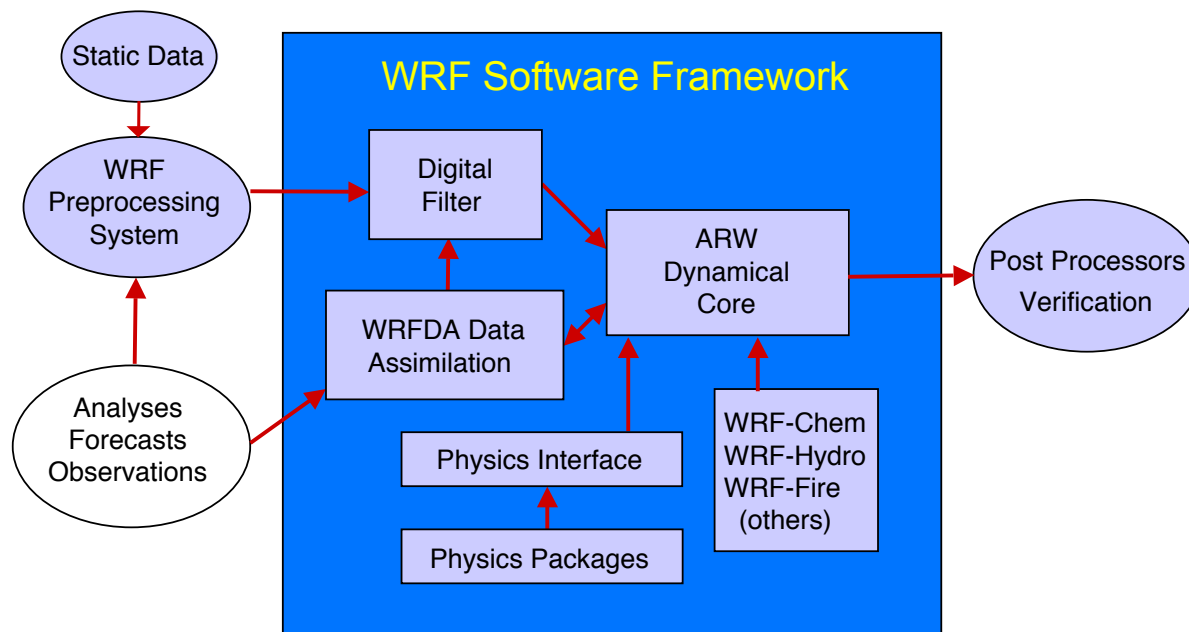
Static Data

WRF Preprocessing System

Analyses Forecasts Observations

WRF Software Framework

Digital Filter

WRFDA Data Assimilation

ARW Dynamical Core

Physics Interface

Physics Packages

WRF-Chem WRF-Hydro WRF-Fire (others)

Post Processors Verification